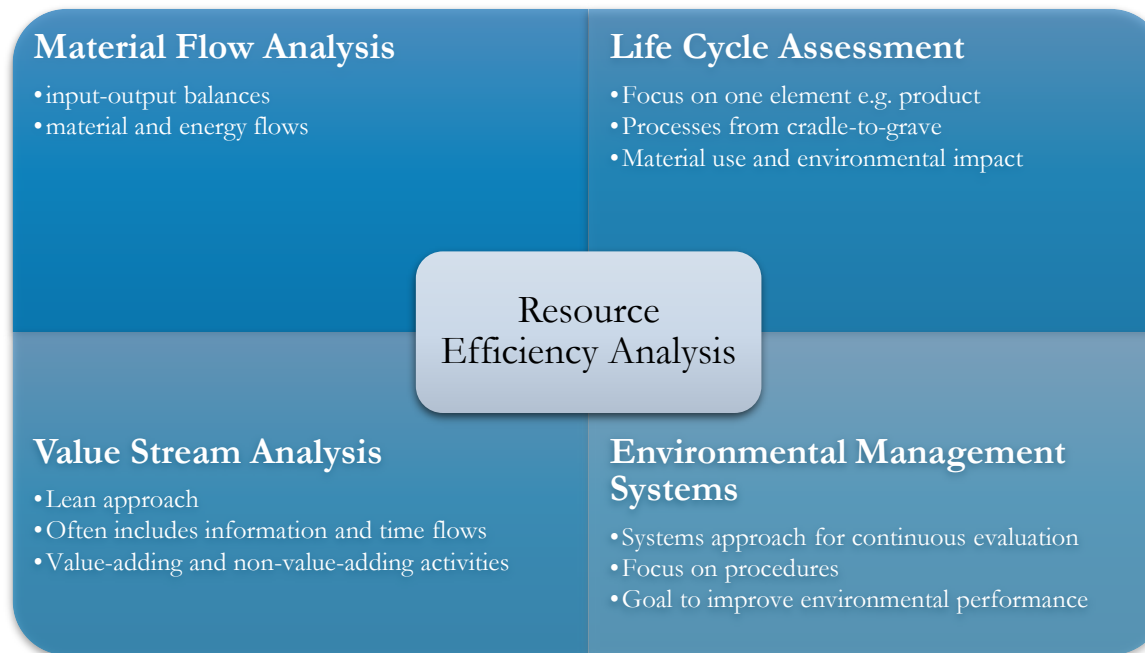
Material Flow Analysis

•input-output balances
•material and energy flows

Life Cycle Assessment

•Focus on one element e.g. product
•Processes from cradle-to-grave
•Material use and environmental impact

Resource Efficiency Analysis

Value Stream Analysis

•Lean approach
•Often includes information and time flows
•Value-adding and non-value-adding activities

Environmental Management Systems

•Systems approach for continuous evaluation
•Focus on procedures
•Goal to improve environmental performance